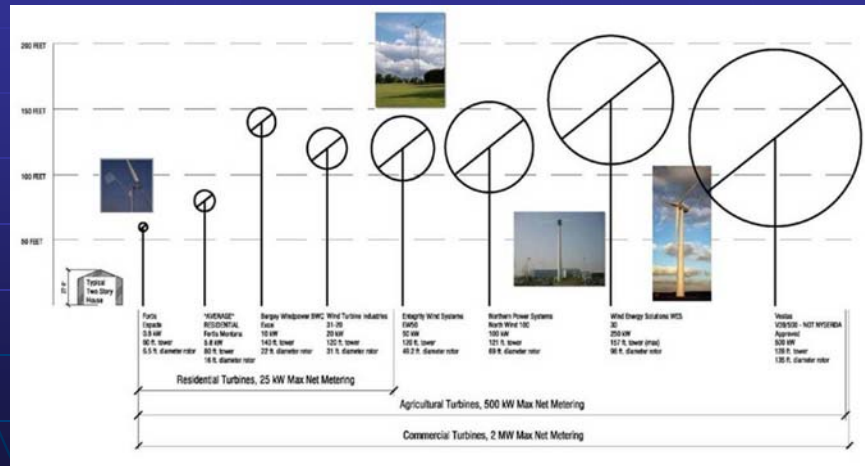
200 FEET

150 FEET

100 FEET

50 FEET

Typical Two Story House

Fortis Espada
0.8 kW
60 ft. tower
5.5 ft. diameter rotor

"AVERAGE" RESIDENTIAL
Fortis Montana
5.8 kW
80 ft. tower
16 ft. diameter rotor

Bergey Windpower BWC Excel
10 kW
140 ft. tower
22 ft. diameter rotor

Wind Turbine Industries 31-20
20 kW
120 ft. tower
31 ft. diameter rotor

Entegrity Wind Systems EW50
50 kW
120 ft. tower
40.2 ft. diameter rotor

Northern Power Systems North Wind 100
100 kW
121 ft. tower
69 ft. diameter rotor

Wind Energy Solutions WES 30
250 kW
157 ft. tower (max)
96 ft. diameter rotor

Vestas V39/500 - NOT NYSERDA Approved
500 kW
139 ft. tower
135 ft. diameter rotor

Residential Turbines, 25 kW Max Net Metering

Agricultural Turbines, 500 kW Max Net Metering

Commercial Turbines, 2 MW Max Net Metering